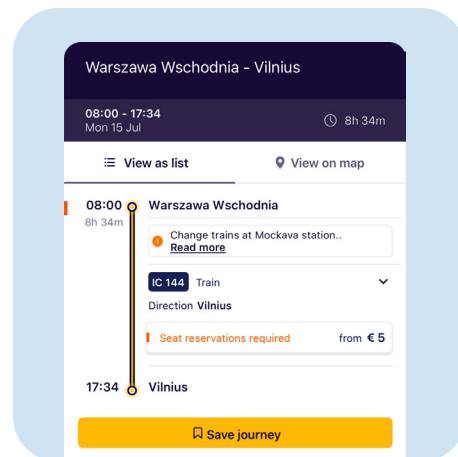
Warszawa Wschodnia - Vilnius

08:00 - 17:34
Mon 15 Jul

8h 34m

View as list

View on map

08:00
8h 34m

Warszawa Wschodnia

Change trains at Mockava station..
Read more

IC 144 Train

Direction Vilnius

Seat reservations required

from € 5

17:34

Vilnius

Save journey